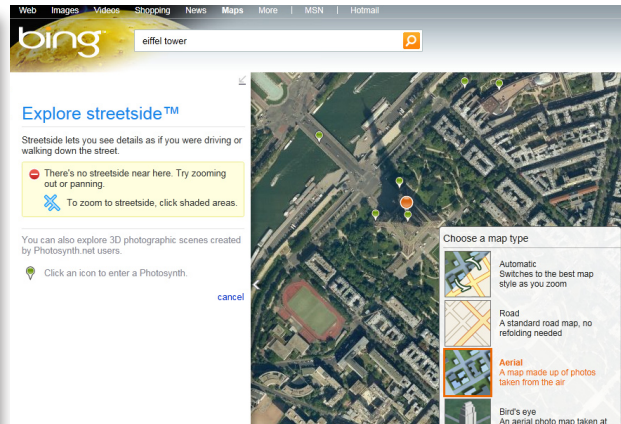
Web Images Videos Shopping News Maps More | MSN | Hotmail

bing

eiffel tower

Explore streetside™

Streetside lets you see details as if you were driving or walking down the street.

There's no streetside near here. Try zooming out or panning.

To zoom to streetside, click shaded areas.

You can also explore 3D photographic scenes created by Photosynth.net users.

Click an icon to enter a Photosynth.

cancel

Choose a map type

Automatic
Switches to the best map style as you zoom

Road
A standard road map, no refolding needed

Aerial
A map made up of photos taken from the air

Bird's eye
An aerial photo map taken at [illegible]